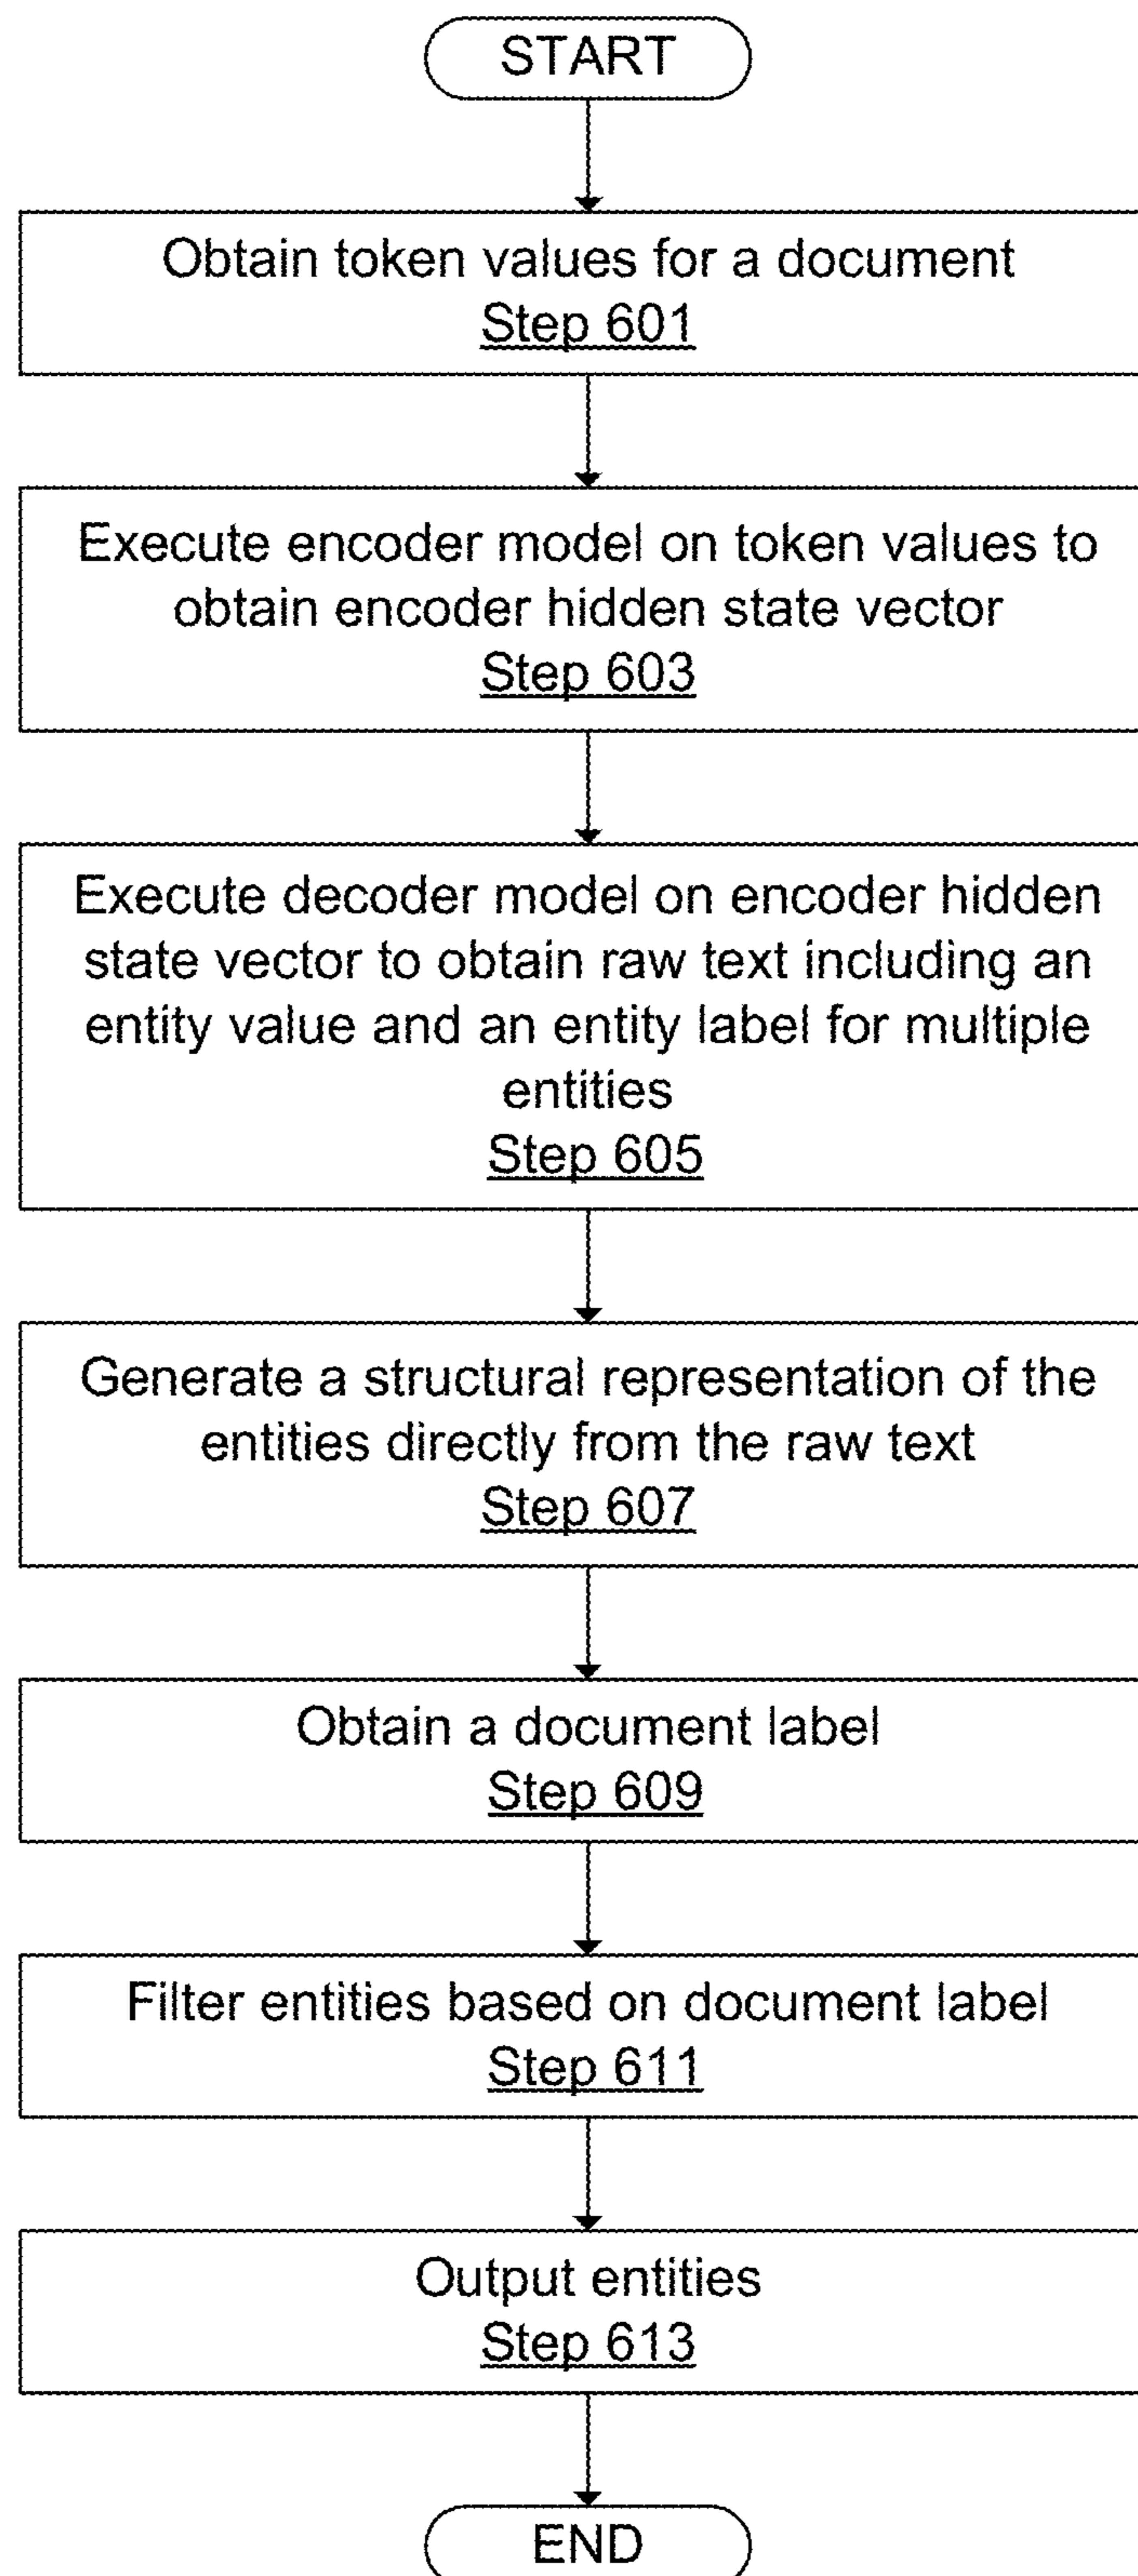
START

Obtain token values for a document
Step 601

Execute encoder model on token values to obtain encoder hidden state vector
Step 603

Execute decoder model on encoder hidden state vector to obtain raw text including an entity value and an entity label for multiple entities
Step 605

Generate a structural representation of the entities directly from the raw text
Step 607

Obtain a document label
Step 609

Filter entities based on document label
Step 611

Output entities
Step 613

END